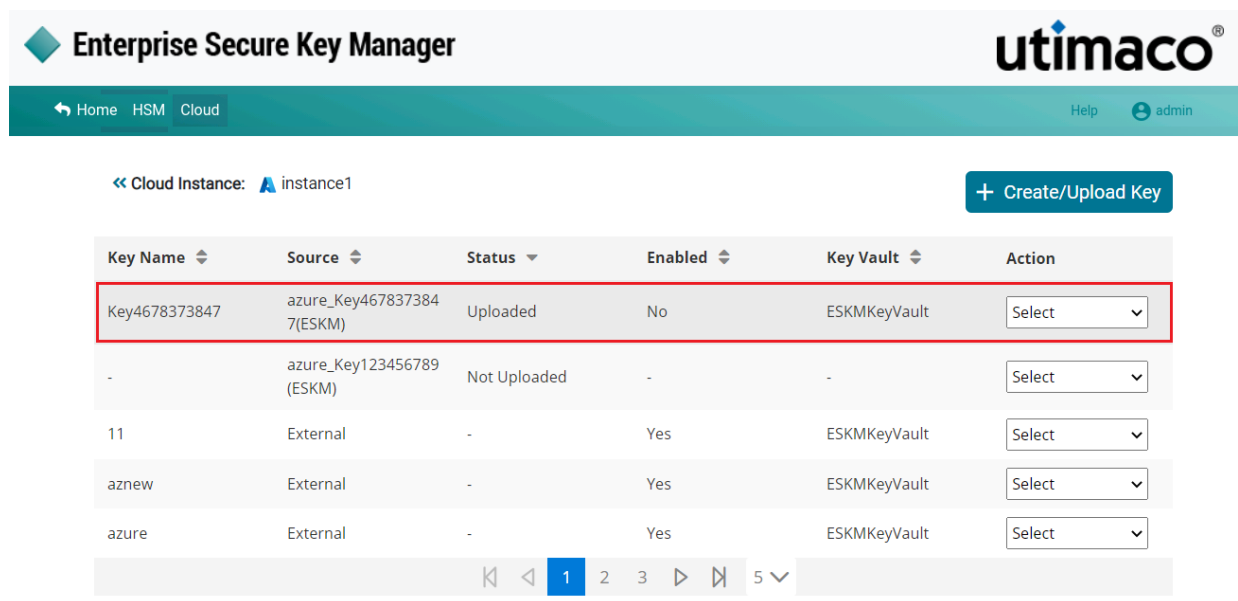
Enterprise Secure Key Manager

utimaco®

Home HSM Cloud

Help admin

« Cloud Instance: instance1

+ Create/Upload Key

| Key Name | Source | Status | Enabled | Key Vault | Action |
|---|---|---|---|---|---|
| Key4678373847 | azure_Key4678373847(ESKM) | Uploaded | No | ESKMKeyVault | Select |
| - | azure_Key123456789 (ESKM) | Not Uploaded | - | - | Select |
| 11 | External | - | Yes | ESKMKeyVault | Select |
| aznew | External | - | Yes | ESKMKeyVault | Select |
| azure | External | - | Yes | ESKMKeyVault | Select |

1 2 3 5